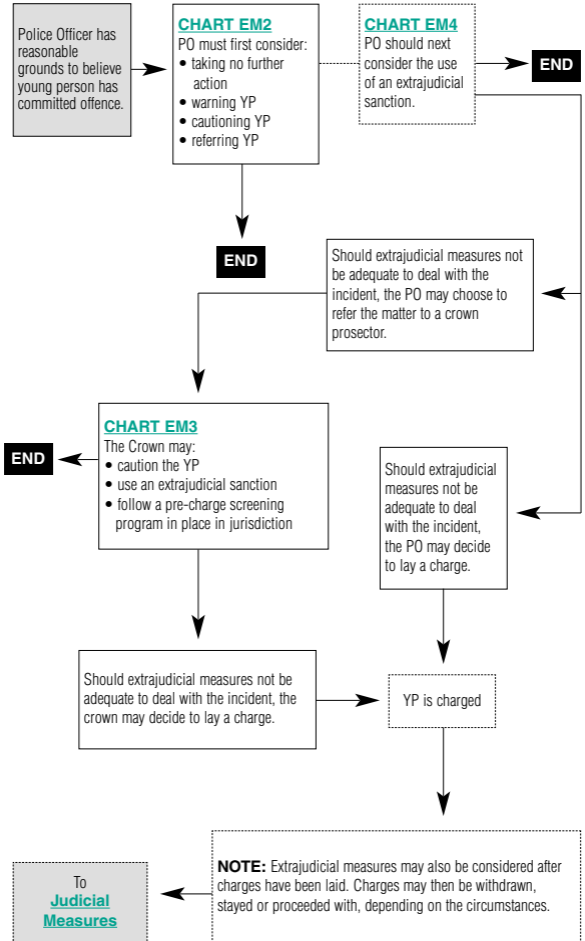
Police Officer has reasonable grounds to believe young person has committed offence.

CHART EM2
PO must first consider:
• taking no further action
• warning YP
• cautioning YP
• referring YP

CHART EM4
PO should next consider the use of an extrajudicial sanction.

END

END

Should extrajudicial measures not be adequate to deal with the incident, the PO may choose to refer the matter to a crown prosector.

CHART EM3
The Crown may:
• caution the YP
• use an extrajudicial sanction
• follow a pre-charge screening program in place in jurisdiction

END

Should extrajudicial measures not be adequate to deal with the incident, the PO may decide to lay a charge.

Should extrajudicial measures not be adequate to deal with the incident, the crown may decide to lay a charge.

YP is charged

NOTE: Extrajudicial measures may also be considered after charges have been laid. Charges may then be withdrawn, stayed or proceeded with, depending on the circumstances.

To
Judicial Measures